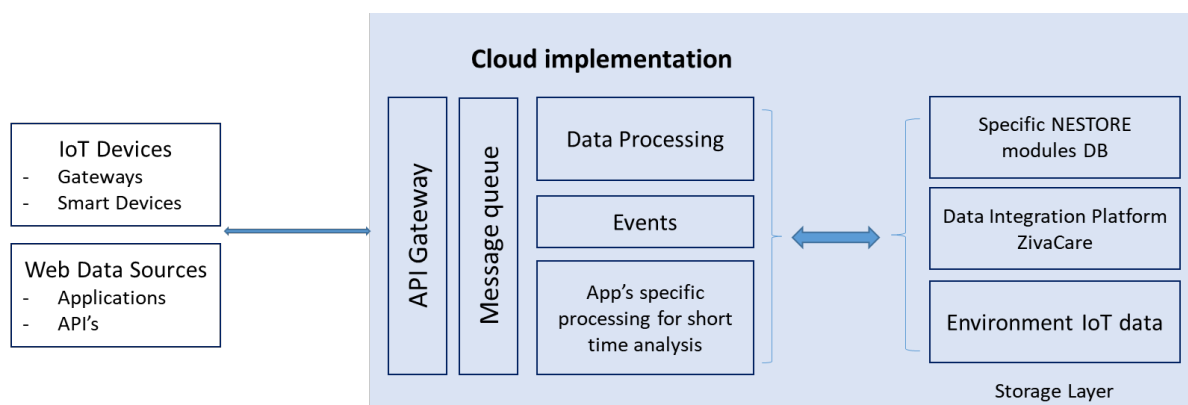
Cloud implementation

IoT Devices
- Gateways
- Smart Devices

Web Data Sources
- Applications
- API's

API Gateway

Message queue

Data Processing

Events

App's specific processing for short time analysis

Specific NESTORE modules DB

Data Integration Platform ZivaCare

Environment IoT data

Storage Layer